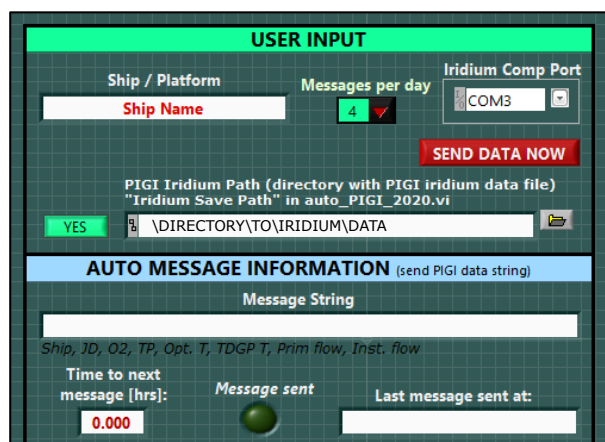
USER INPUT

Ship / Platform

Ship Name

Messages per day

4

Iridium Comp Port

COM3

SEND DATA NOW

PIGI Iridium Path (directory with PIGI iridium data file) "Iridium Save Path" in auto_PIGI_2020.vi

YES

\DIRECTORY\TO\IRIDIUM\DATA

AUTO MESSAGE INFORMATION (send PIGI data string)

Message String

Ship, JD, O2, TP, Opt. T, TDGP T, Prim flow, Inst. flow

Time to next message [hrs]:

0.000

Message sent

Last message sent at: